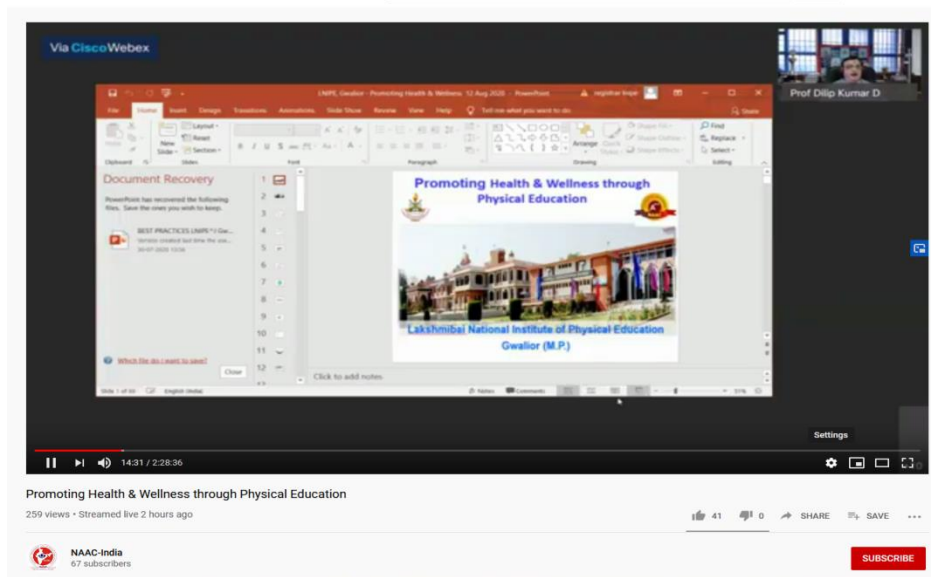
Via CiscoWebex

Prof Dilip Kumar D

LNIPE Gwalior - Promoting Health & Wellness 12 Aug 2020 - PowerPoint

File Home Insert Design Transitions Animations Slide Show Review View Help Tell me what you want to do

Share

Layout Reset Section

New Slide

Clipboard Slides Font Paragraph Drawing Editing

Arrange Quick Styles

Shape Fill Shape Outline Shape Effects

Find Replace Select

Document Recovery

PowerPoint has recovered the following files. Save the ones you wish to keep.

BEST PRACTICES LNIPE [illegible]

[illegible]

30-07-2020 12:36

Which file do I want to save?

Close

1 2 3 4 5 6 7 8 9 10 11 12

Promoting Health & Wellness through Physical Education

Lakshmibai National Institute of Physical Education Gwalior (M.P.)

Click to add notes

Slide 1 of 60 English (India)

Notes Comments

Settings

14:31 / 2:28:36

Promoting Health & Wellness through Physical Education

259 views • Streamed live 2 hours ago

41 0 SHARE SAVE

NAAC-India

67 subscribers

SUBSCRIBE